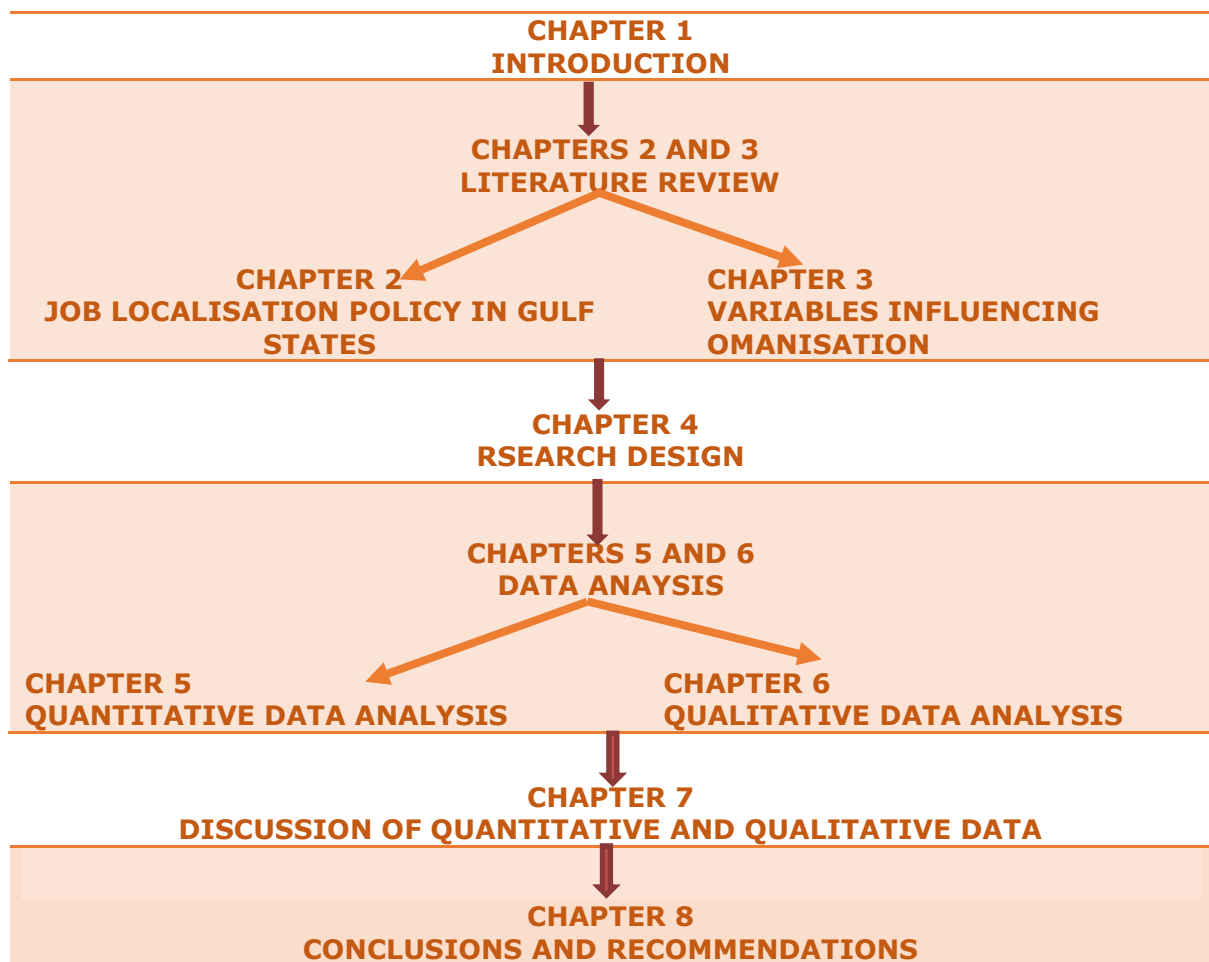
CHAPTER 1
INTRODUCTION

CHAPTERS 2 AND 3
LITERATURE REVIEW

CHAPTER 2
JOB LOCALISATION POLICY IN GULF STATES

CHAPTER 3
VARIABLES INFLUENCING OMANISATION

CHAPTER 4
RSEARCH DESIGN

CHAPTERS 5 AND 6
DATA ANAYSIS

CHAPTER 5
QUANTITATIVE DATA ANALYSIS

CHAPTER 6
QUALITATIVE DATA ANALYSIS

CHAPTER 7
DISCUSSION OF QUANTITATIVE AND QUALITATIVE DATA

CHAPTER 8
CONCLUSIONS AND RECOMMENDATIONS